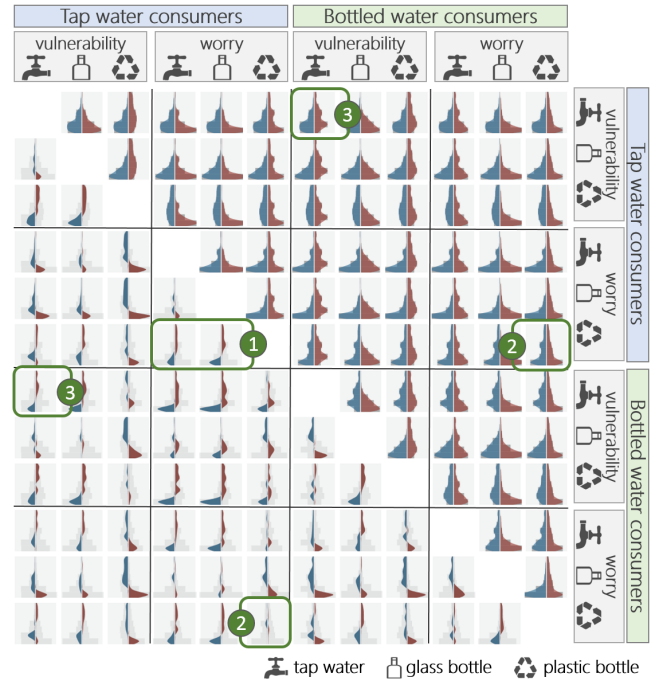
Tap water consumers

Bottled water consumers

vulnerability

worry

vulnerability

worry

3

1

2

3

2

vulnerability

Tap water consumers

worry

vulnerability

Bottled water consumers

worry

tap water

glass bottle

plastic bottle